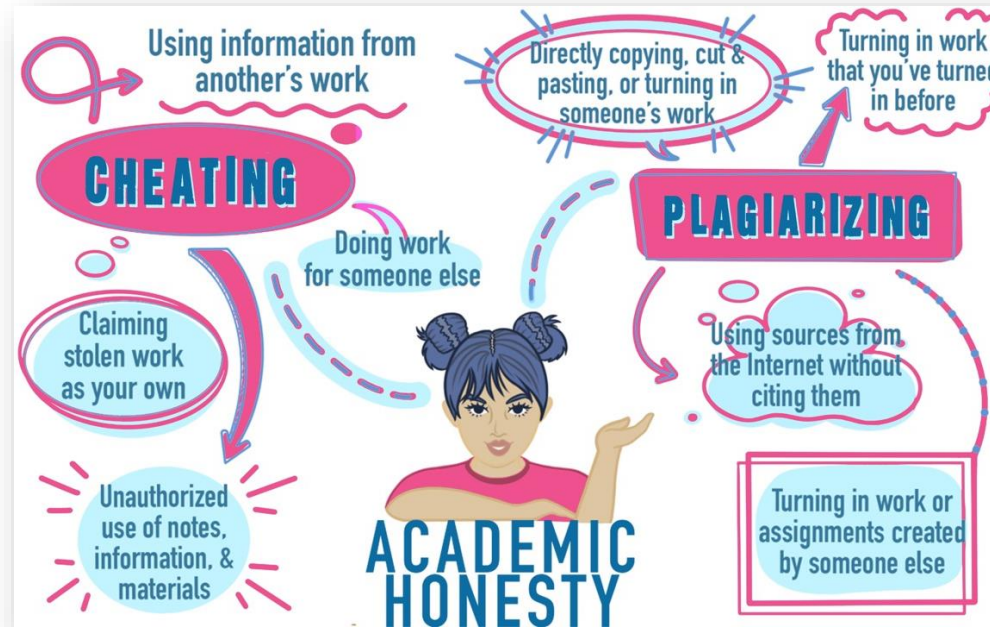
Using information from another's work

CHEATING

Directly copying, cut & pasting, or turning in someone's work

Turning in work that you've turned in before

PLAGIARIZING

Doing work for someone else

Claiming stolen work as your own

Using sources from the Internet without citing them

Unauthorized use of notes, information, & materials

ACADEMIC HONESTY

Turning in work or assignments created by someone else